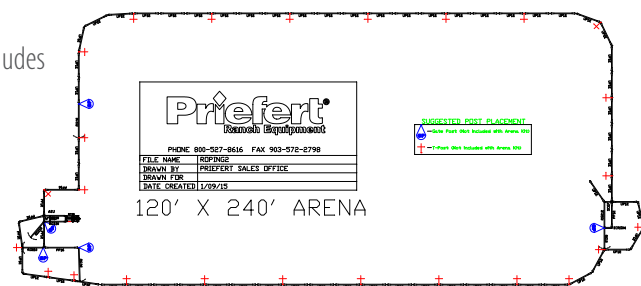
udes

Priefert®
Ranch Equipment

PHONE 800-527-8616 FAX 903-572-2798

| FILE NAME | ROPING2 |
|---|---|
| DRAWN BY | PRIEFERT SALES OFFICE |
| DRAWN FOR | |
| DATE CREATED | 1/09/15 |

120' X 240' ARENA

SUGGESTED POST PLACEMENT
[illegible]
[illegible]